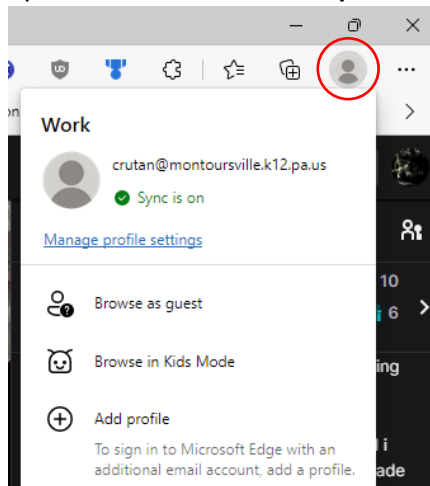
Work

crutan@montoursville.k12.pa.us

Sync is on

Manage profile settings

Browse as guest

Browse in Kids Mode

Add profile

To sign in to Microsoft Edge with an additional email account, add a profile.

10

6

ing

ade